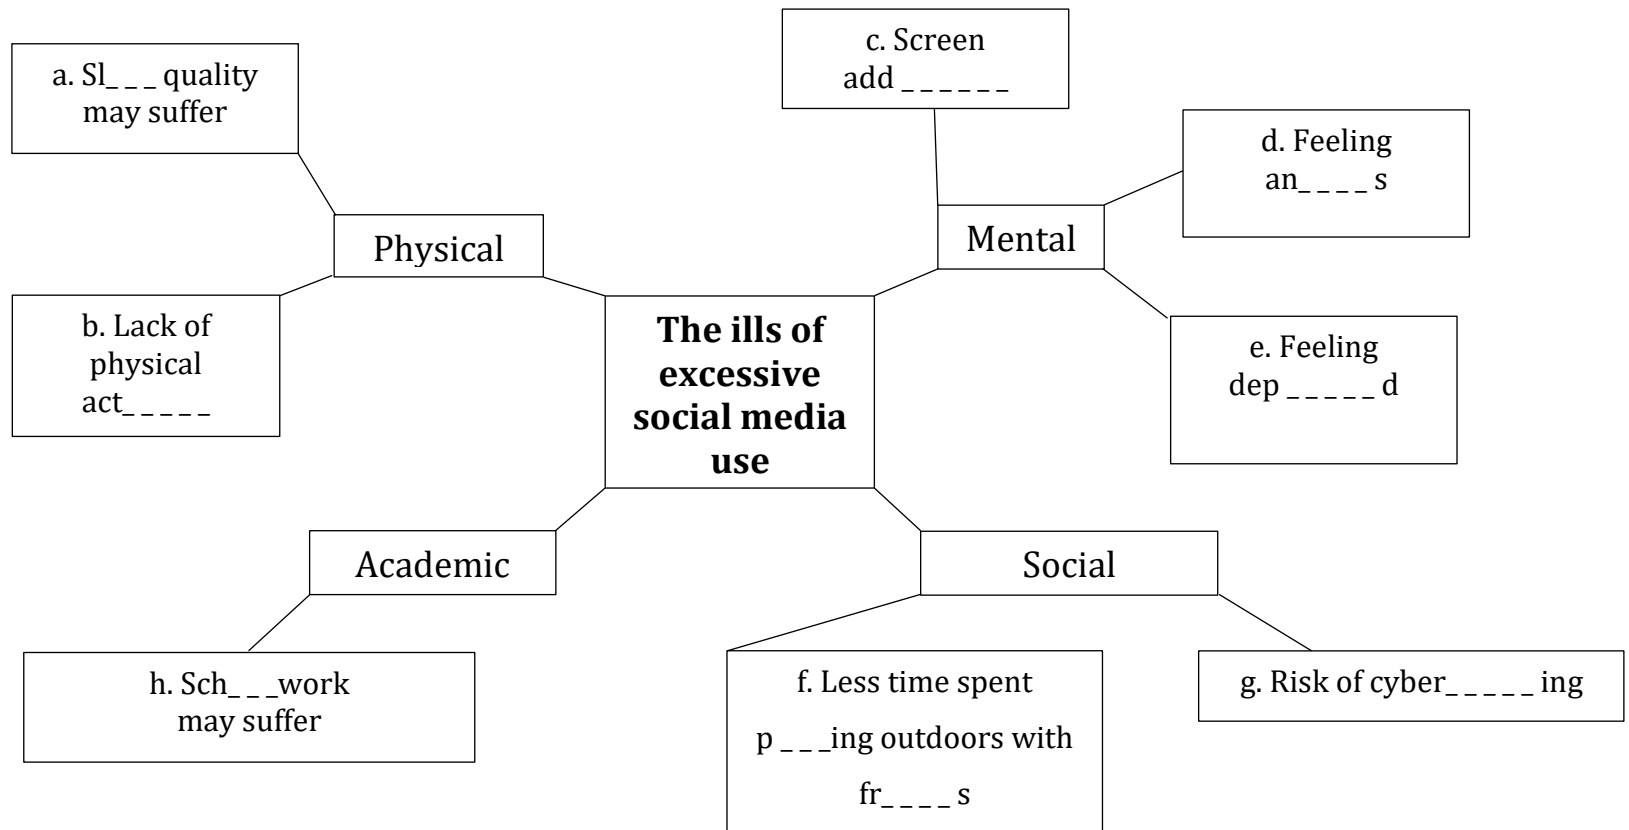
a. Sl_ _ _ quality may suffer

c. Screen add _ _ _ _ _ _

d. Feeling an_ _ _ _ s

Physical

Mental

b. Lack of physical act_ _ _ _ _

**The ills of excessive social media use**

e. Feeling dep _ _ _ _ _ d

Academic

Social

h. Sch_ _ _work may suffer

f. Less time spent p _ _ _ing outdoors with fr_ _ _ _ s

g. Risk of cyber_ _ _ _ _ ing